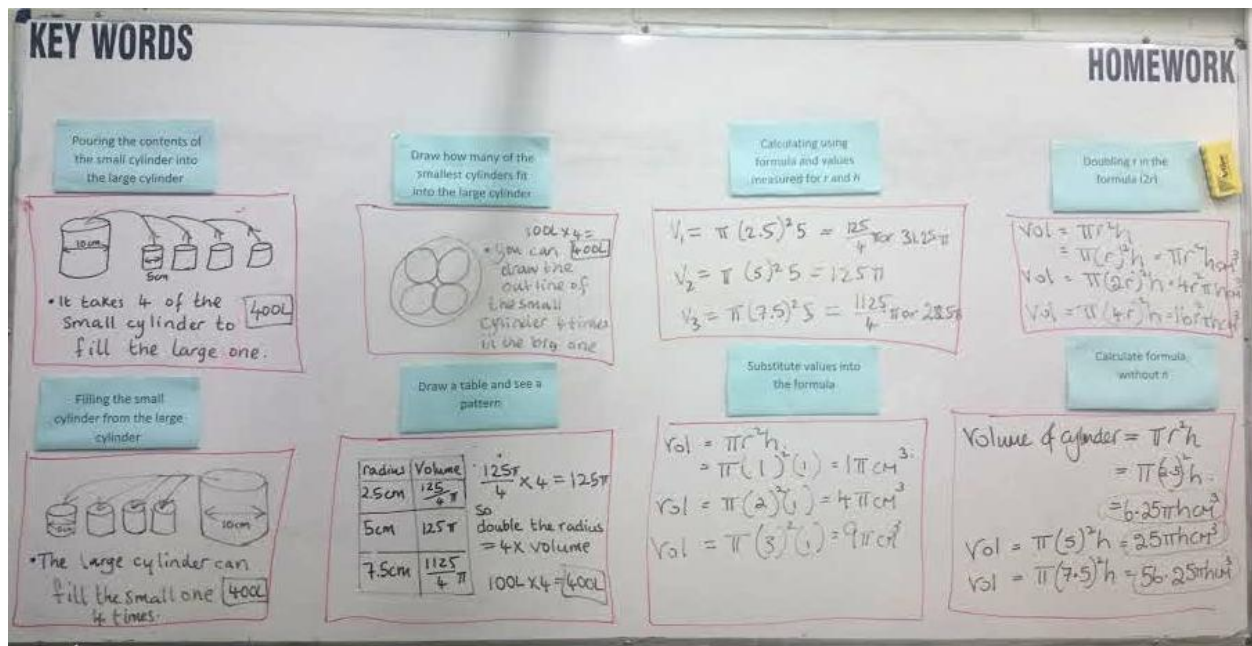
KEY WORDS

HOMEWORK

Pouring the contents of the small cylinder into the large cylinder

10cm

5cm

• It takes 4 of the small cylinder to fill the large one. 400L

Draw how many of the smallest cylinders fit into the large cylinder

100L x 4 = 400L

• You can draw the outline of the small cylinder 4 times in the big one

Calculating using formula and values measured for r and h

$V_1 = \pi (2.5)^2 5 = \frac{125}{4}\pi$ or $31.25\pi$

$V_2 = \pi (5)^2 5 = 125\pi$

$V_3 = \pi (7.5)^2 5 = \frac{1125}{4}\pi$ or $28.5\pi$

Doubling r in the formula (2r)

$Vol = \pi r^2 h$
$= \pi (r)^2 h = \pi r^2 h cm^3$
$Vol = \pi (2r)^2 h = 4r^2 \pi h cm^3$
$Vol = \pi (4r)^2 h = 16r^2 \pi h cm^3$

Filling the small cylinder from the large cylinder

10cm

5cm

• The large cylinder can fill the small one 4 times. 400L

Draw a table and see a pattern

| radius | Volume |
|---|---|
| 2.5cm | $\frac{125}{4}\pi$ |
| 5cm | $125\pi$ |
| 7.5cm | $\frac{1125}{4}\pi$ |

$\frac{125\pi}{4} \times 4 = 125\pi$
so double the radius = 4x volume

100L x 4 = 400L

Substitute values into the formula

$Vol = \pi r^2 h$
$= \pi (1)^2 (1) = 1\pi cm^3$
$Vol = \pi (2)^2 (1) = 4\pi cm^3$
$Vol = \pi (3)^2 (1) = 9\pi cm^3$

Calculate formula without π

Volume of cylinder $= \pi r^2 h$
$= \pi (2.5)^2 h$
$= 6.25\pi h cm^3$
$Vol = \pi (5)^2 h = 25\pi h cm^3$
$Vol = \pi (7.5)^2 h = 56.25\pi h cm^3$